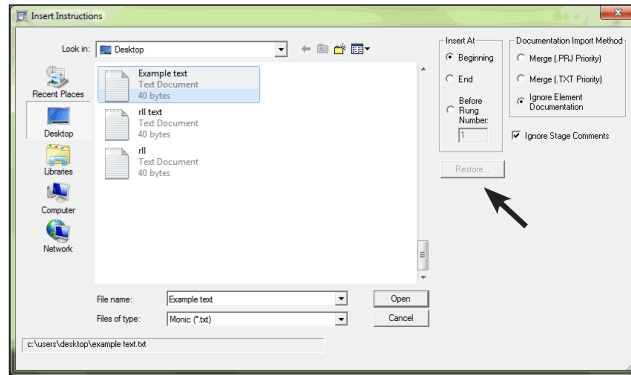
Insert Instructions

Look in: Desktop

Recent Places
Desktop
Libraries
Computer
Network

Example text
Text Document
40 bytes

rll text
Text Document
40 bytes

rll
Text Document
40 bytes

Insert At
Beginning
End
Before Rung Number:
1

Documentation Import Method
Merge (.PRJ Priority)
Merge (.TXT Priority)
Ignore Element Documentation

Ignore Stage Comments

Restore...

File name: Example text
Files of type: Monic (*.txt)

Open
Cancel

c:\users\desktop\example text.txt